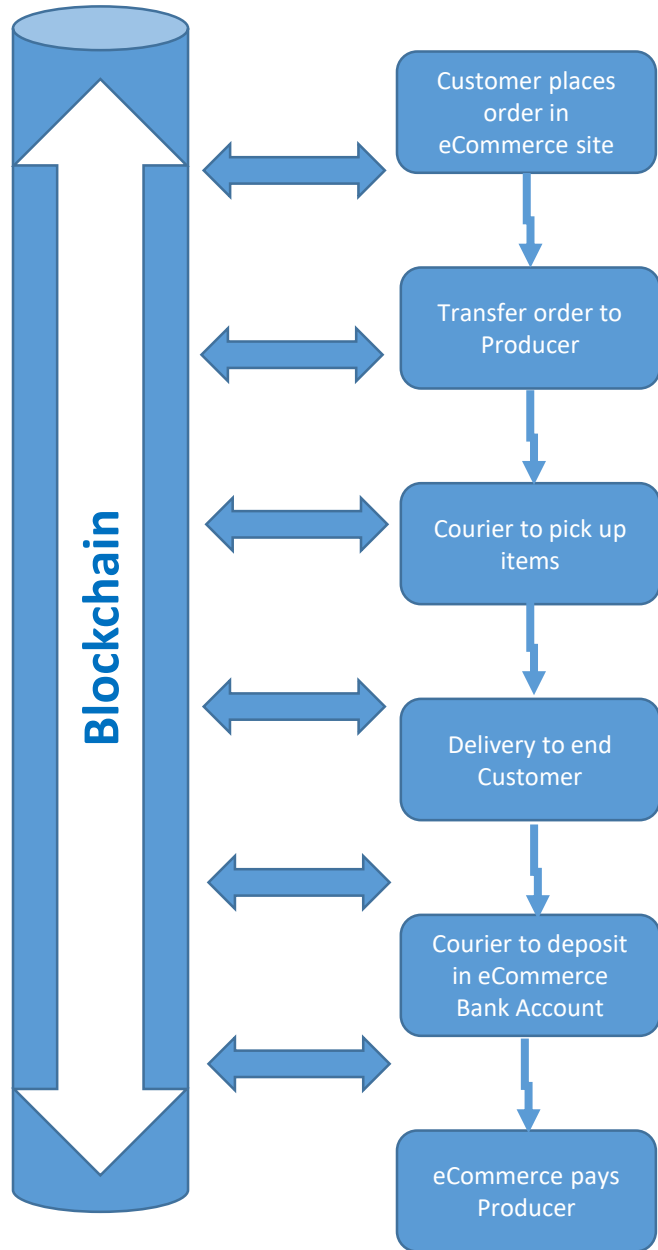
Blockchain

Customer places order in eCommerce site

Transfer order to Producer

Courier to pick up items

Delivery to end Customer

Courier to deposit in eCommerce Bank Account

eCommerce pays Producer